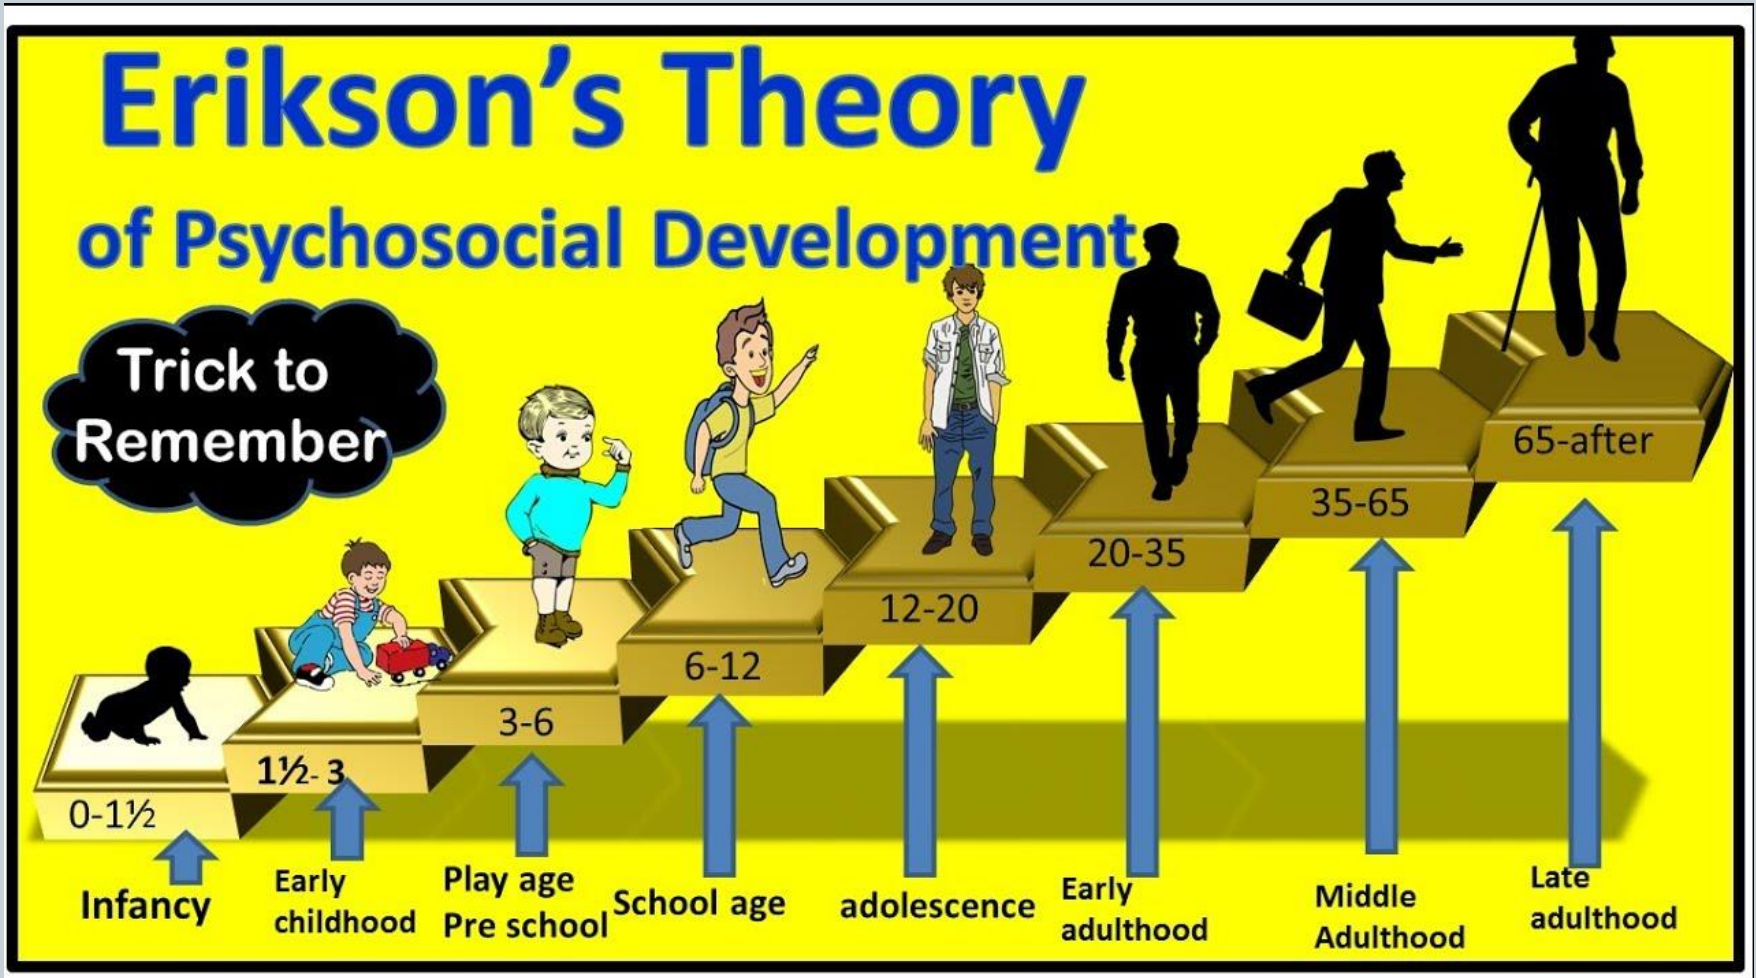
Erikson's Theory
of Psychosocial Development

Trick to Remember

0-1½
1½- 3
3-6
6-12
12-20
20-35
35-65
65-after

Infancy
Early childhood
Play age Pre school
School age
adolescence
Early adulthood
Middle Adulthood
Late adulthood